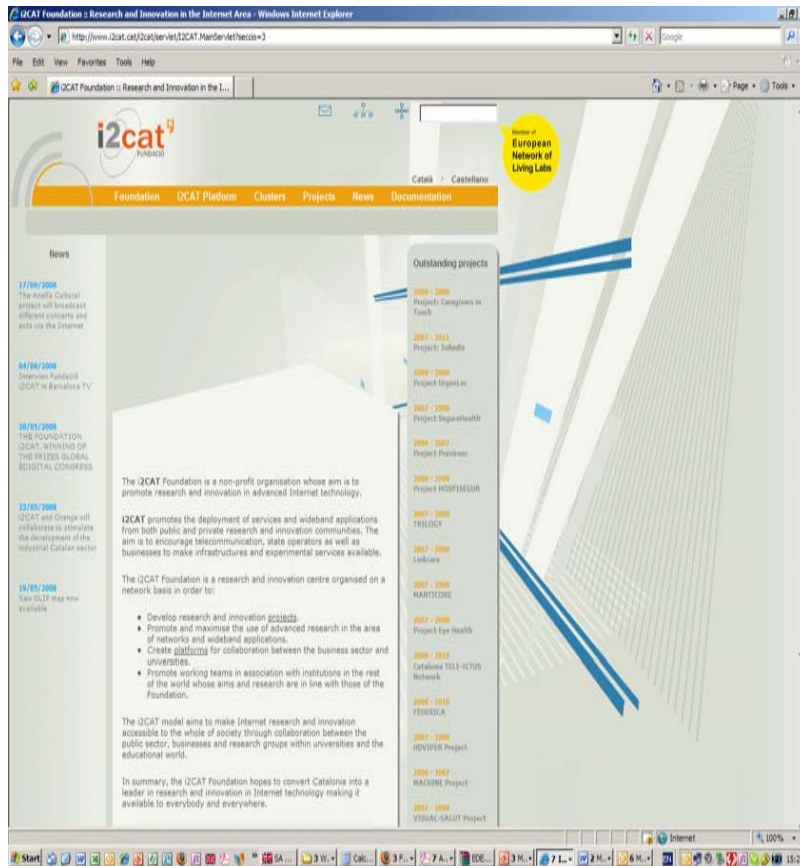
i2CAT Foundation :: Research and Innovation in the Internet Area - Windows Internet Explorer

http://www.i2cat.cat/i2cat/servlet/I2CAT.MainServlet?seccio=3

Google

File Edit View Favorites Tools Help

i2CAT Foundation :: Research and Innovation in the I...

Page · Tools ·

i2cat

FUNDACIÓ

Member of European Network of Living Labs

Català · Castellano

Foundation I2CAT Platform Clusters Projects News Documentation

News

17/06/2008
The Anella Cultural project will broadcast different concerts and acts via the Internet

04/06/2008
Interview Fundació i2CAT in Barcelona TV

30/05/2008
THE FOUNDATION i2CAT, WINNING OF THE PRIZES GLOBAL DIGITAL CONGRESS

22/05/2008
i2CAT and Orange will collaborate to stimulate the development of the industrial Catalan sector

19/05/2008
New OLIP map now available

The i2CAT Foundation is a non-profit organisation whose aim is to promote research and innovation in advanced Internet technology.

i2CAT promotes the deployment of services and wideband applications from both public and private research and innovation communities. The aim is to encourage telecommunication, state operators as well as businesses to make infrastructures and experimental services available.

The i2CAT Foundation is a research and innovation centre organised on a network basis in order to:

• Develop research and innovation projects.
• Promote and maximise the use of advanced research in the area of networks and wideband applications.
• Create platforms for collaboration between the business sector and universities.
• Promote working teams in association with institutions in the rest of the world whose aims and research are in line with those of the Foundation.

The i2CAT model aims to make Internet research and innovation accessible to the whole of society through collaboration between the public sector, businesses and research groups within universities and the educational world.

In summary, the i2CAT Foundation hopes to convert Catalonia into a leader in research and innovation in Internet technology making it available to everybody and everywhere.

Outstanding projects

2008 - 2008
Project: Caregivers in Touch

2007 - 2011
Project: Infodo

2008 - 2008
Project UrgenLoc

2007 - 2008
Project SeguraHealth

2006 - 2007
Project Prestrem

2008 - 2008
Project HOSPISEGUR

2007 - 2008
TRILOGY

2007 - 2008
Linkcare

2007 - 2008
MANTICORE

2007 - 2008
Project Eye Health

2008 - 2010
Catalunya TELE-ICTUS Network

2008 - 2010
FEDERICA

2007 - 2008
HDVIPER Project

2006 - 2007
MACHINE Project

2007 - 2008
VISUAL-SALUT Project

Internet

100%

Start